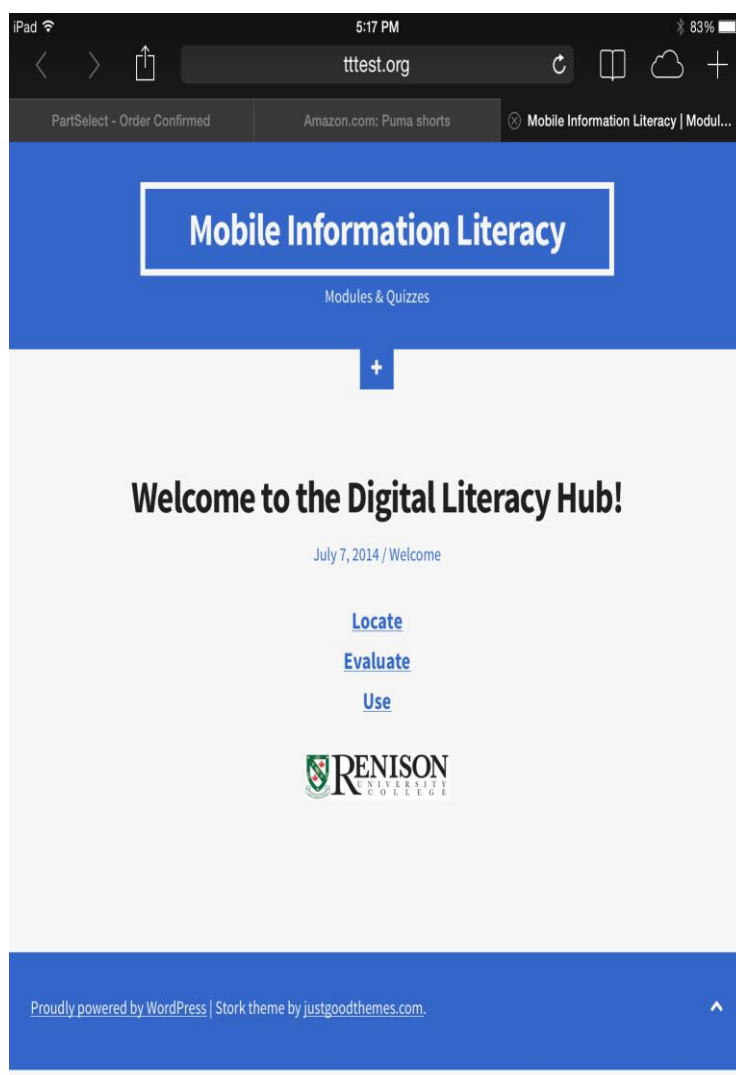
iPad 5:17 PM 83%

tttest.org

PartSelect - Order Confirmed

Amazon.com: Puma shorts

Mobile Information Literacy | Modul...

Mobile Information Literacy

Modules & Quizzes

+

Welcome to the Digital Literacy Hub!

July 7, 2014 / Welcome

Locate

Evaluate

Use

RENISON UNIVERSITY COLLEGE

Proudly powered by WordPress | Stork theme by justgoodthemes.com.